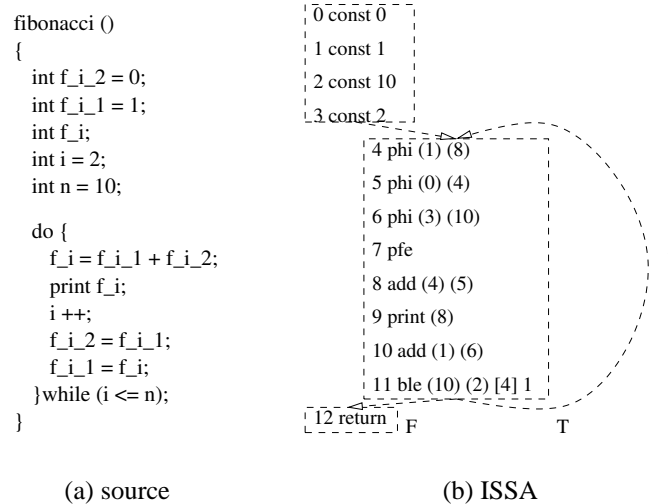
fibonacci ()
{
int f_i_2 = 0;
int f_i_1 = 1;
int f_i;
int i = 2;
int n = 10;

do {
f_i = f_i_1 + f_i_2;
print f_i;
i ++;
f_i_2 = f_i_1;
f_i_1 = f_i;
}while (i <= n);
}

0 const 0
1 const 1
2 const 10
3 const 2

4 phi (1) (8)
5 phi (0) (4)
6 phi (3) (10)
7 pfe
8 add (4) (5)
9 print (8)
10 add (1) (6)
11 ble (10) (2) [4] 1

12 return F T

(a) source

(b) ISSA